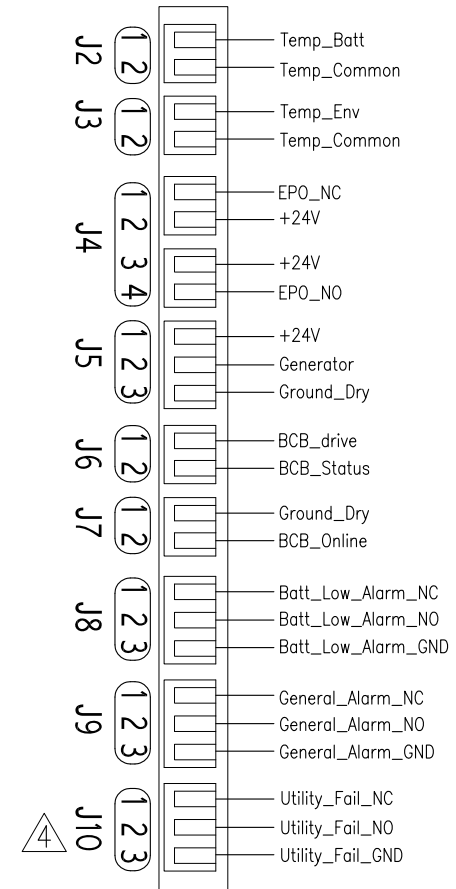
J2
1 Temp_Batt
2 Temp_Common

J3
1 Temp_Env
2 Temp_Common

J4
1 EPO_NC
2 +24V
3 +24V
4 EPO_NO

J5
1 +24V
2 Generator
3 Ground_Dry

J6
1 BCB_drive
2 BCB_Status

J7
1 Ground_Dry
2 BCB_Online

J8
1 Batt_Low_Alarm_NC
2 Batt_Low_Alarm_NO
3 Batt_Low_Alarm_GND

J9
1 General_Alarm_NC
2 General_Alarm_NO
3 General_Alarm_GND

4

J10
1 Utility_Fail_NC
2 Utility_Fail_NO
3 Utility_Fail_GND